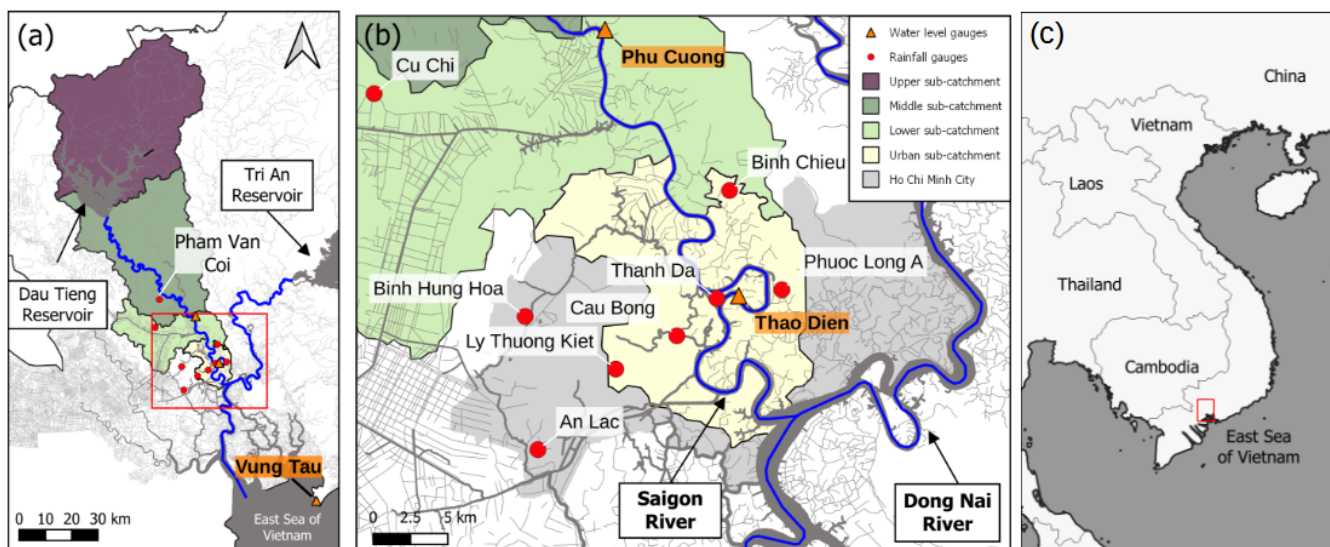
(a)

Tri An Reservoir

Pham Van Coi

Dau Tieng Reservoir

Vung Tau

0 10 20 30 km

East Sea of Vietnam

(b)

Phu Cuong

Cu Chi

Binh Chieu

Thanh Da

Phuoc Long A

Binh Hung Hoa

Cau Bong

Thao Dien

Ly Thuong Kiet

An Lac

0 2.5 5 km

Saigon River

Dong Nai River

Water level gauges
Rainfall gauges
Upper sub-catchment
Middle sub-catchment
Lower sub-catchment
Urban sub-catchment
Ho Chi Minh City

(c)

China

Vietnam

Laos

Thailand

Cambodia

East Sea of Vietnam